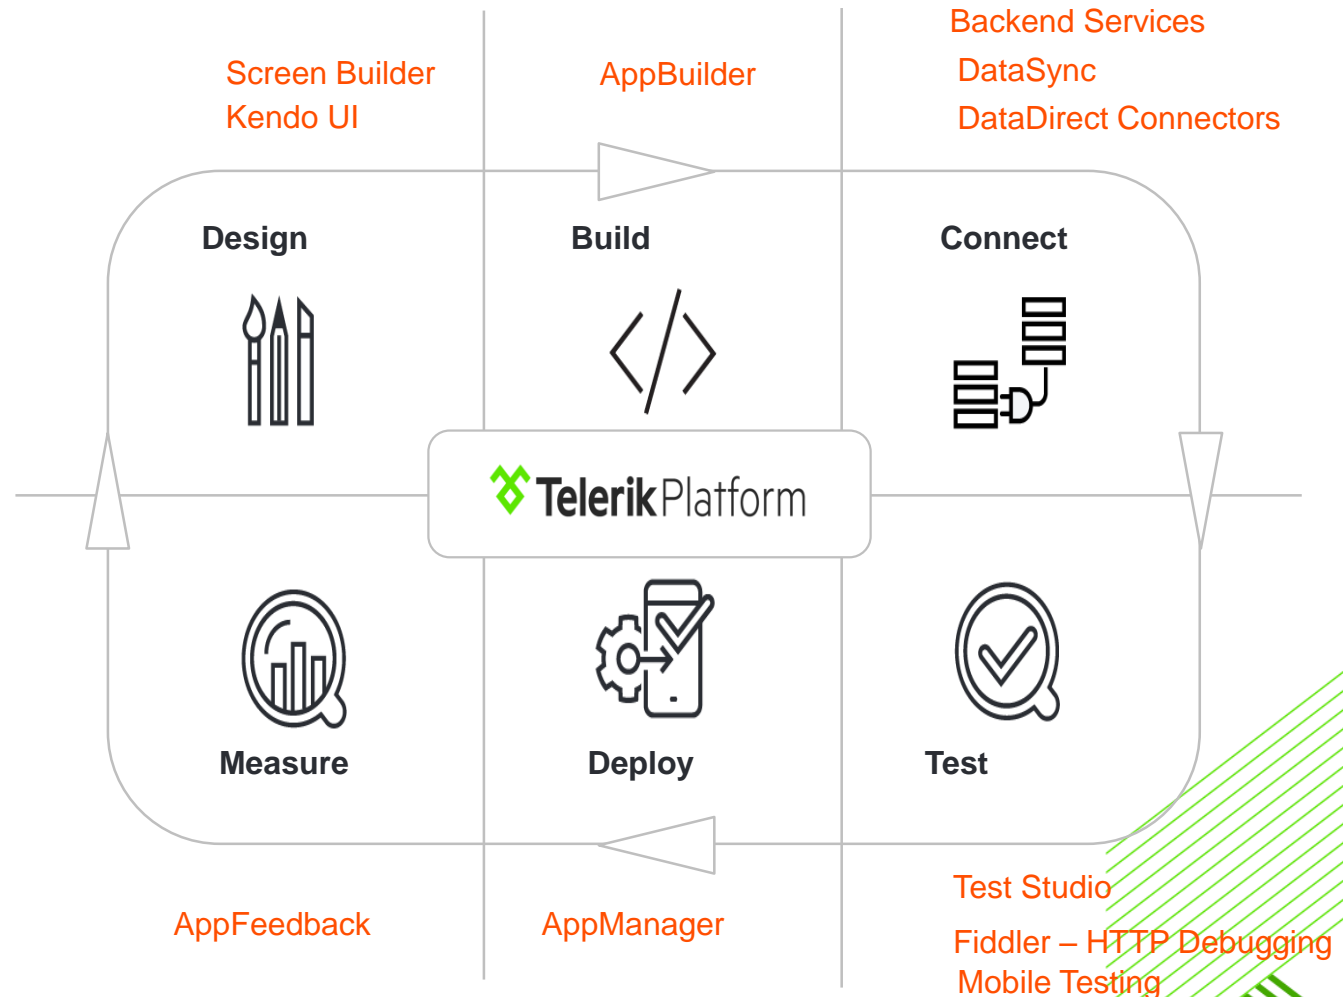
Screen Builder
Kendo UI

AppBuilder

Backend Services
DataSync
DataDirect Connectors

Design

Build

Connect

TelerikPlatform

Measure

Deploy

Test

AppFeedback

AppManager

Test Studio
Fiddler – HTTP Debugging
Mobile Testing